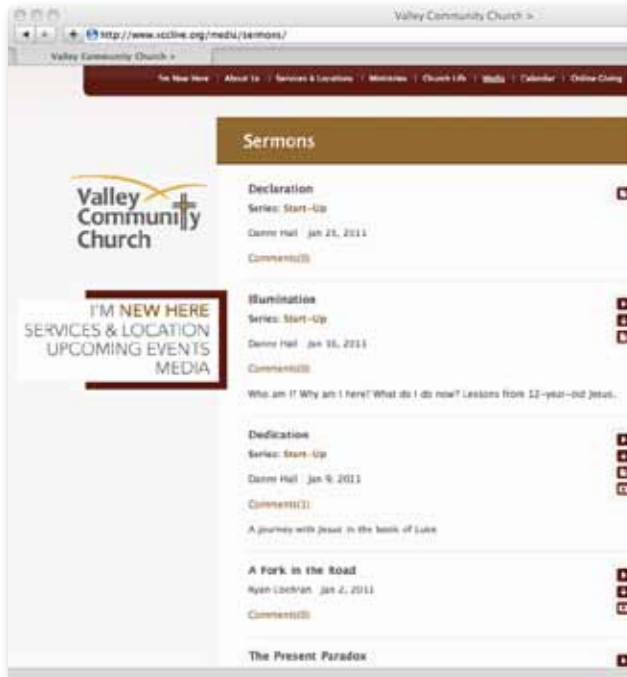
Valley Community Church >

http://www.vcclive.org/media/sermons/

Valley Community Church >

I'm New Here | About Us | Services & Locations | Ministries | Church Life | Media | Calendar | Online Giving

Sermons

Valley Community Church

I'M NEW HERE
SERVICES & LOCATION
UPCOMING EVENTS
MEDIA

Declaration
Series: Start-Up
Danny Hall | Jan 23, 2011
Comments(0)

Illumination
Series: Start-Up
Danny Hall | Jan 16, 2011
Comments(0)
Who am I? Why am I here? What do I do now? Lessons from 12-year-old Jesus.

Dedication
Series: Start-Up
Danny Hall | Jan 9, 2011
Comments(1)
A journey with Jesus in the book of Luke

A Fork in the Road
Ryan Lochran | Jan 2, 2011
Comments(0)

The Present Paradox